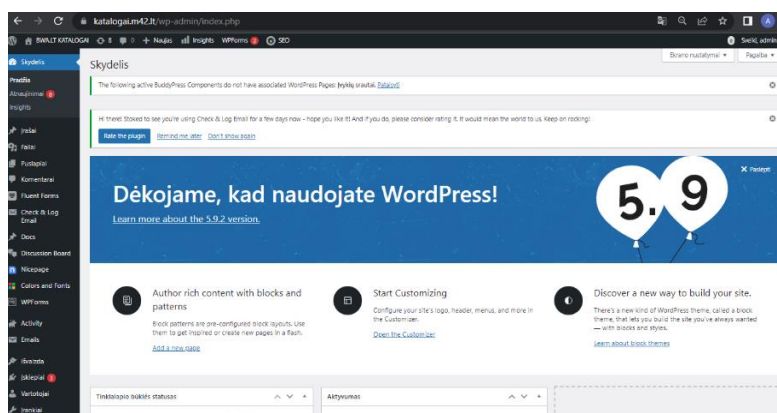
katalogai.m42.lt/wp-admin/index.php

BWALT KATALOGAI 8 0 + Naujas Insights WPForms 2 SEO

Sveiki, admin

Skydelis

Pradžia

Atnaujinimai 6

Insights

Įrašai

Failai

Puslapiai

Komentarai

Fluent Forms

Check & Log Email

Docs

Discussion Board

Nicepage

Colors and Fonts

WPForms

Activity

Emails

Išvaizda

Įskiepiai 3

Vartotojai

Įrankiai

Skydelis

Ekrano nuostatymai ▾

Pagalba ▾

The following active BuddyPress Components do not have associated WordPress Pages: Įrykis srautai. Pataisyti

Hi there! Stoked to see you're using Check & Log Email for a few days now - hope you like it! And if you do, please consider rating it. It would mean the world to us. Keep on rocking!

Rate the plugin

Remind me later

Don't show again

× Paslėpti

Dėkojame, kad naudojate WordPress!

Learn more about the 5.9.2 version.

5. 9

Author rich content with blocks and patterns

Block patterns are pre-configured block layouts. Use them to get inspired or create new pages in a flash.

Add a new page

Start Customizing

Configure your site's logo, header, menus, and more in the Customizer.

Open the Customizer

Discover a new way to build your site.

There's a new kind of WordPress theme, called a block theme, that lets you build the site you've always wanted — with blocks and styles.

Learn about block themes

Tinklalapio būklės statusas

Aktyvumas